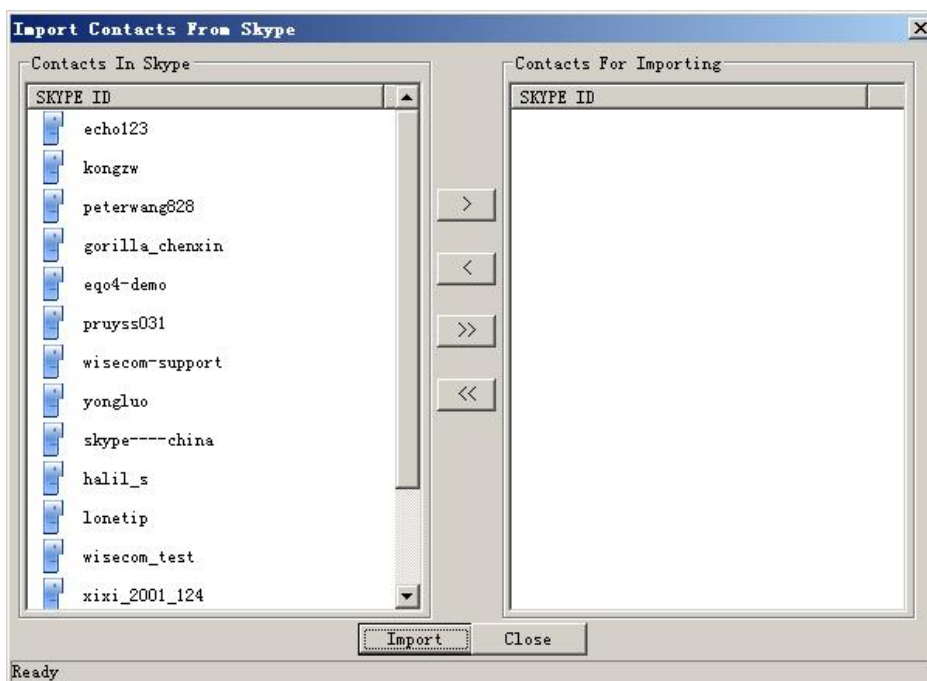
Import Contacts From Skype

Contacts In Skype

SKYPE ID

echo123
kongzw
peterwang828
gorilla_chenxin
eqo4-demo
pruyss031
wisecom-support
yongluo
skype----china
halil_s
lonetip
wisecom_test
xixi_2001_124

>
<
>>
<<

Contacts For Importing

SKYPE ID

Import
Close

Ready